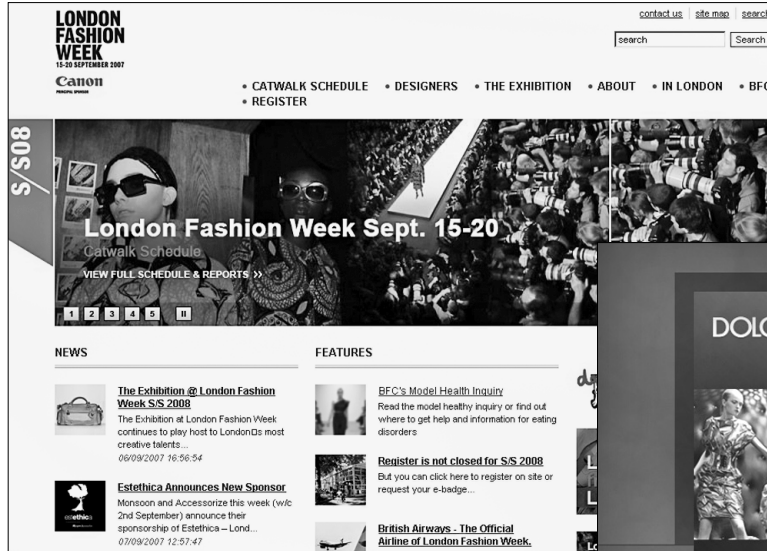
LONDON FASHION WEEK
15-20 SEPTEMBER 2007
Canon
PRINCIPAL SPONSOR

contact us | site map | searc
search
Search

• CATWALK SCHEDULE • DESIGNERS • THE EXHIBITION • ABOUT • IN LONDON • BFC
• REGISTER

S/S08

London Fashion Week Sept. 15-20
Catwalk Schedule
VIEW FULL SCHEDULE & REPORTS >>

1 2 3 4 5 II

NEWS

The Exhibition @ London Fashion Week S/S 2008
The Exhibition at London Fashion Week continues to play host to London□s most creative talents...
06/09/2007 16:56:54

Estethica Announces New Sponsor
Monsoon and Accessorize this week (w/c 2nd September) announce their sponsorship of Estethica – Lond...
07/09/2007 12:57:47

estethica

FEATURES

BFC's Model Health Inquiry
Read the model healthy inquiry or find out where to get help and information for eating disorders

Register is not closed for S/S 2008
But you can click here to register on site or request your e-badge...

British Airways - The Official Airline of London Fashion Week.

DOLC